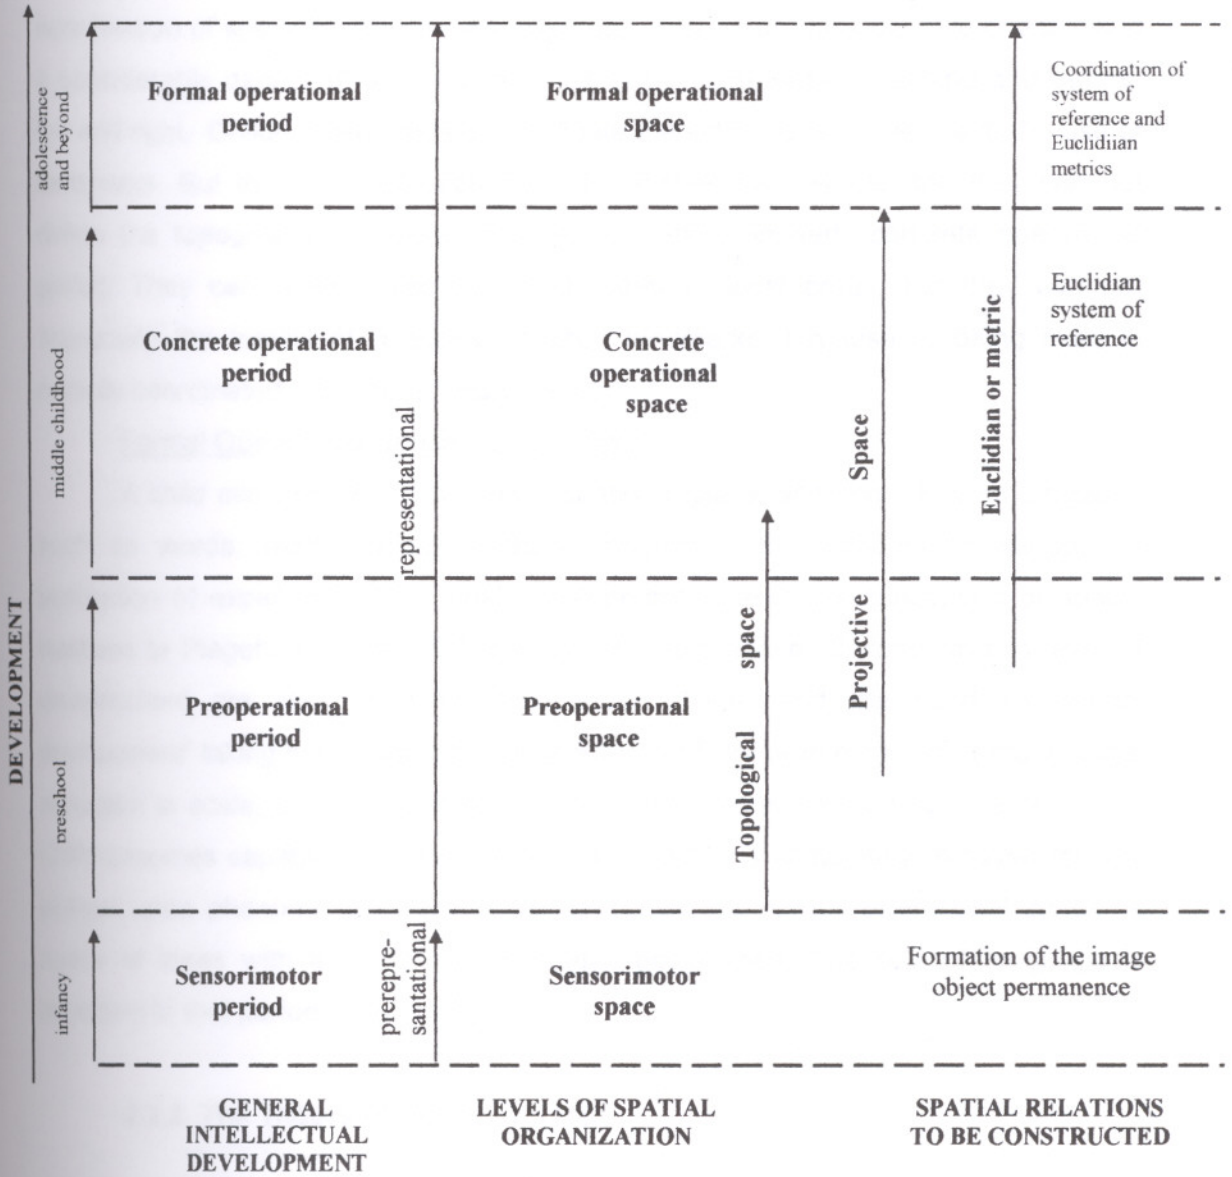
DEVELOPMENT

adolescence and beyond

Formal operational period

Formal operational space

Coordination of system of reference and Euclidiian metrics

middle childhood

Concrete operational period

Concrete operational space

representational

Space

Euclidian or metric

Euclidian system of reference

preschool

Preoperational period

Preoperational space

Topological space

Projective

infancy

Sensorimotor period

prerepresantational

Sensorimotor space

Formation of the image object permanence

GENERAL INTELLECTUAL DEVELOPMENT

LEVELS OF SPATIAL ORGANIZATION

SPATIAL RELATIONS TO BE CONSTRUCTED